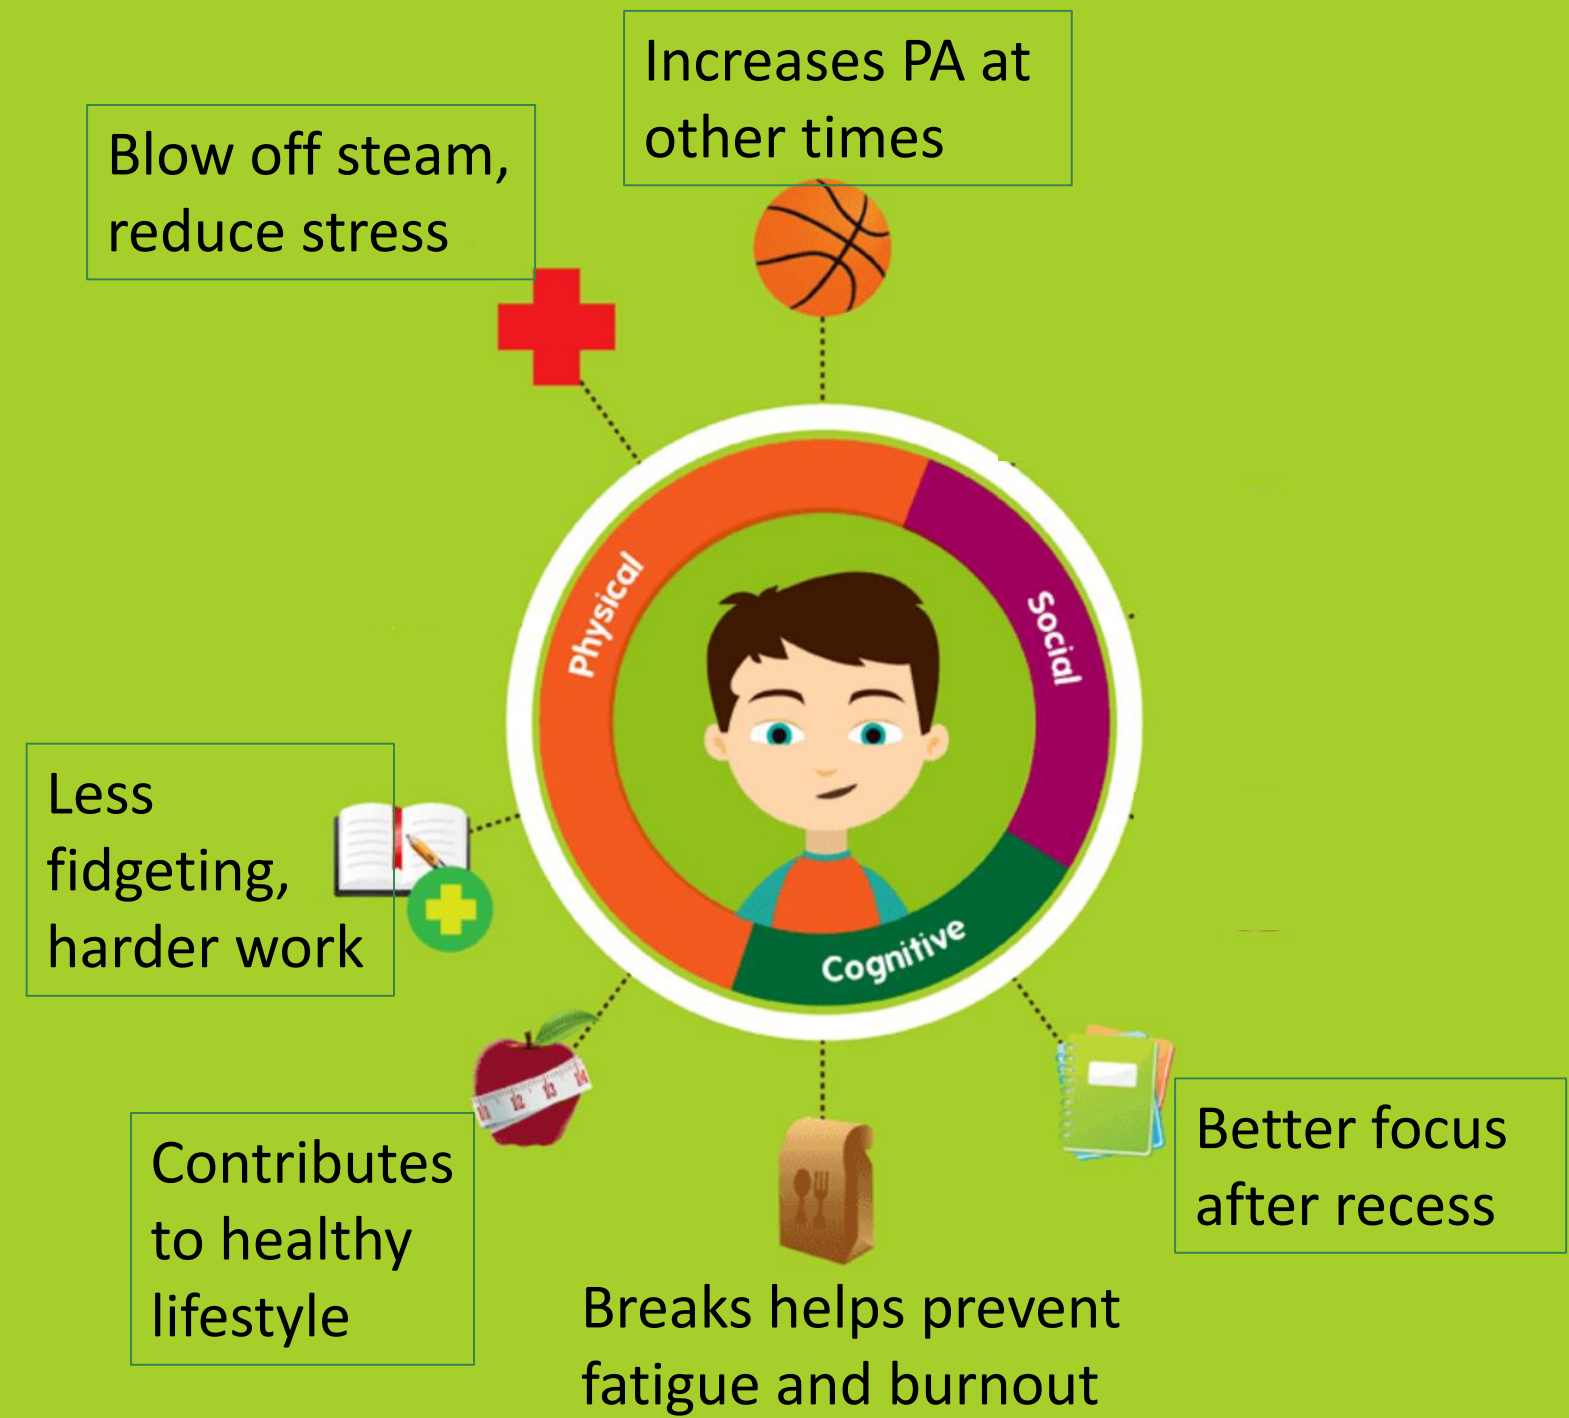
Increases PA at other times

Blow off steam, reduce stress

Physical

Social

Cognitive

Less fidgeting, harder work

Contributes to healthy lifestyle

Breaks helps prevent fatigue and burnout

Better focus after recess